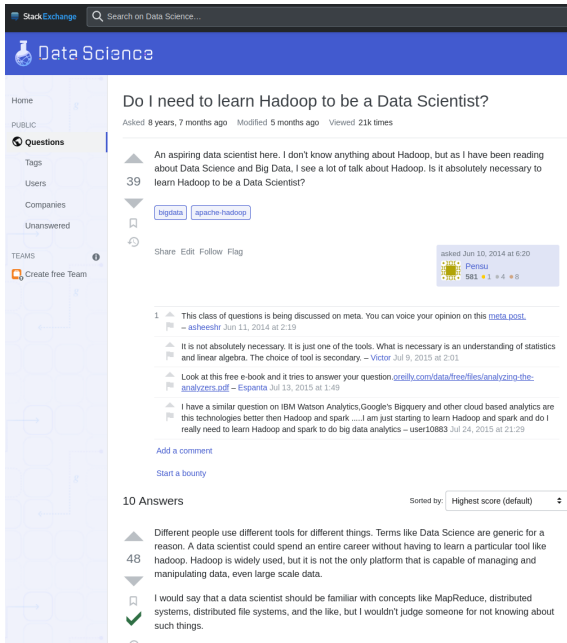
StackExchange Search on Data Science...

Data Science

Home

PUBLIC

Questions

Tags

Users

Companies

Unanswered

TEAMS

Create free Team

Do I need to learn Hadoop to be a Data Scientist?

Asked 8 years, 7 months ago Modified 5 months ago Viewed 21k times

39

An aspiring data scientist here. I don't know anything about Hadoop, but as I have been reading about Data Science and Big Data, I see a lot of talk about Hadoop. Is it absolutely necessary to learn Hadoop to be a Data Scientist?

bigdata apache-hadoop

Share Edit Follow Flag

asked Jun 10, 2014 at 6:20

Pensu

581 1 4 8

1 This class of questions is being discussed on meta. You can voice your opinion on this meta post. – asheeshr Jun 11, 2014 at 2:19

It is not absolutely necessary. It is just one of the tools. What is necessary is an understanding of statistics and linear algebra. The choice of tool is secondary. – Victor Jul 9, 2015 at 2:01

Look at this free e-book and it tries to answer your question.oreilly.com/data/free/files/analyzing-the-analyzers.pdf – Espanta Jul 13, 2015 at 1:49

I have a similar question on IBM Watson Analytics,Google's Bigquery and other cloud based analytics are this technologies better then Hadoop and spark .....I am just starting to learn Hadoop and spark and do I really need to learn Hadoop and spark to do big data analytics – user10883 Jul 24, 2015 at 21:29

Add a comment

Start a bounty

10 Answers

Sorted by: Highest score (default)

48

Different people use different tools for different things. Terms like Data Science are generic for a reason. A data scientist could spend an entire career without having to learn a particular tool like hadoop. Hadoop is widely used, but it is not the only platform that is capable of managing and manipulating data, even large scale data.

I would say that a data scientist should be familiar with concepts like MapReduce, distributed systems, distributed file systems, and the like, but I wouldn't judge someone for not knowing about such things.